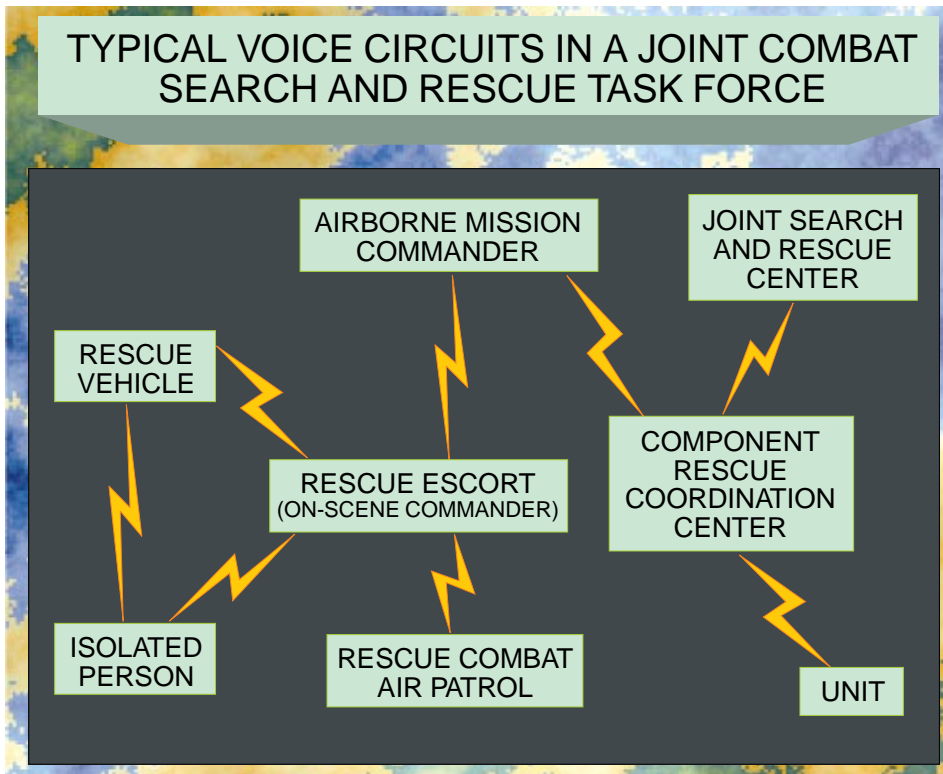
TYPICAL VOICE CIRCUITS IN A JOINT COMBAT SEARCH AND RESCUE TASK FORCE

AIRBORNE MISSION COMMANDER

JOINT SEARCH AND RESCUE CENTER

RESCUE VEHICLE

COMPONENT RESCUE COORDINATION CENTER

RESCUE ESCORT
(ON-SCENE COMMANDER)

ISOLATED PERSON

RESCUE COMBAT AIR PATROL

UNIT